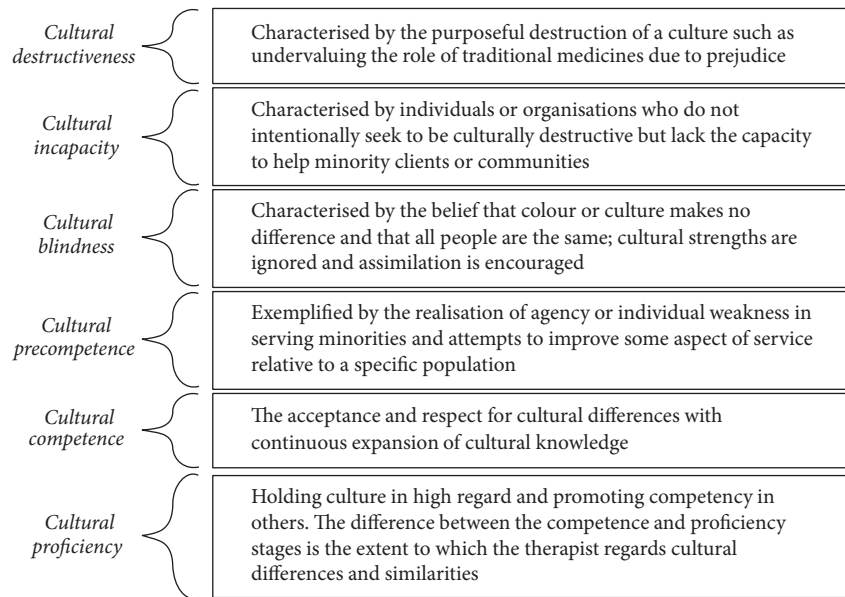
Cultural destructiveness

Characterised by the purposeful destruction of a culture such as undervaluing the role of traditional medicines due to prejudice

Cultural incapacity

Characterised by individuals or organisations who do not intentionally seek to be culturally destructive but lack the capacity to help minority clients or communities

Cultural blindness

Characterised by the belief that colour or culture makes no difference and that all people are the same; cultural strengths are ignored and assimilation is encouraged

Cultural precompetence

Exemplified by the realisation of agency or individual weakness in serving minorities and attempts to improve some aspect of service relative to a specific population

Cultural competence

The acceptance and respect for cultural differences with continuous expansion of cultural knowledge

Cultural proficiency

Holding culture in high regard and promoting competency in others. The difference between the competence and proficiency stages is the extent to which the therapist regards cultural differences and similarities